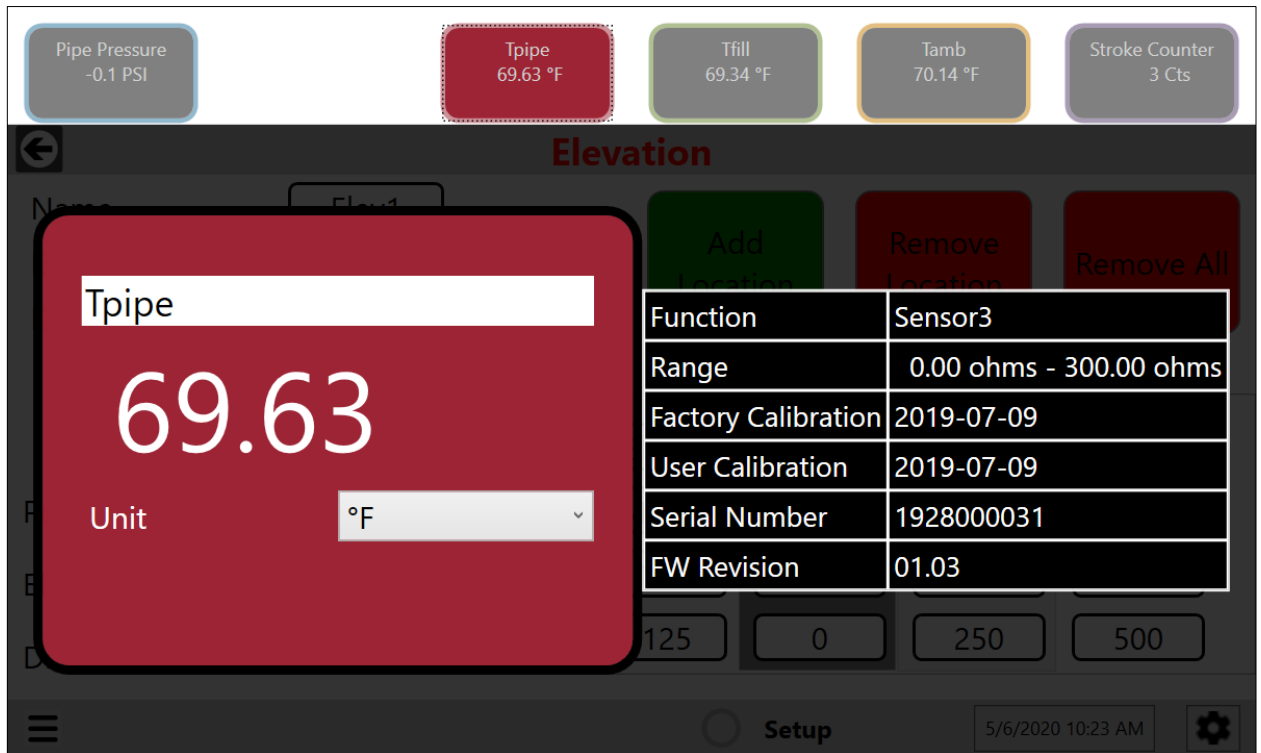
Pipe Pressure
-0.1 PSI

Tpipe
69.63 °F

Tfill
69.34 °F

Tamb
70.14 °F

Stroke Counter
3 Cts

Elevation

Name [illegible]

Add Location

Remove Location

Remove All

Tpipe

69.63

Unit

°F

| Function | Sensor3 |
|---|---|
| Range | 0.00 ohms - 300.00 ohms |
| Factory Calibration | 2019-07-09 |
| User Calibration | 2019-07-09 |
| Serial Number | 1928000031 |
| FW Revision | 01.03 |

125

0

250

500

Setup

5/6/2020 10:23 AM